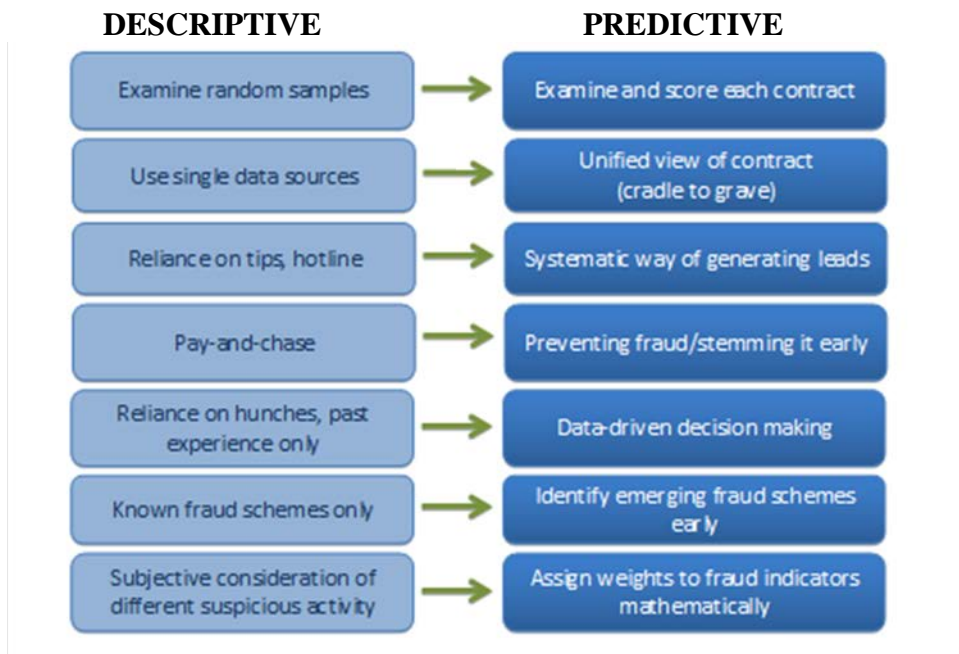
DESCRIPTIVE

PREDICTIVE

Examine random samples

Examine and score each contract

Use single data sources

Unified view of contract (cradle to grave)

Reliance on tips, hotline

Systematic way of generating leads

Pay-and-chase

Preventing fraud/stemming it early

Reliance on hunches, past experience only

Data-driven decision making

Known fraud schemes only

Identify emerging fraud schemes early

Subjective consideration of different suspicious activity

Assign weights to fraud indicators mathematically